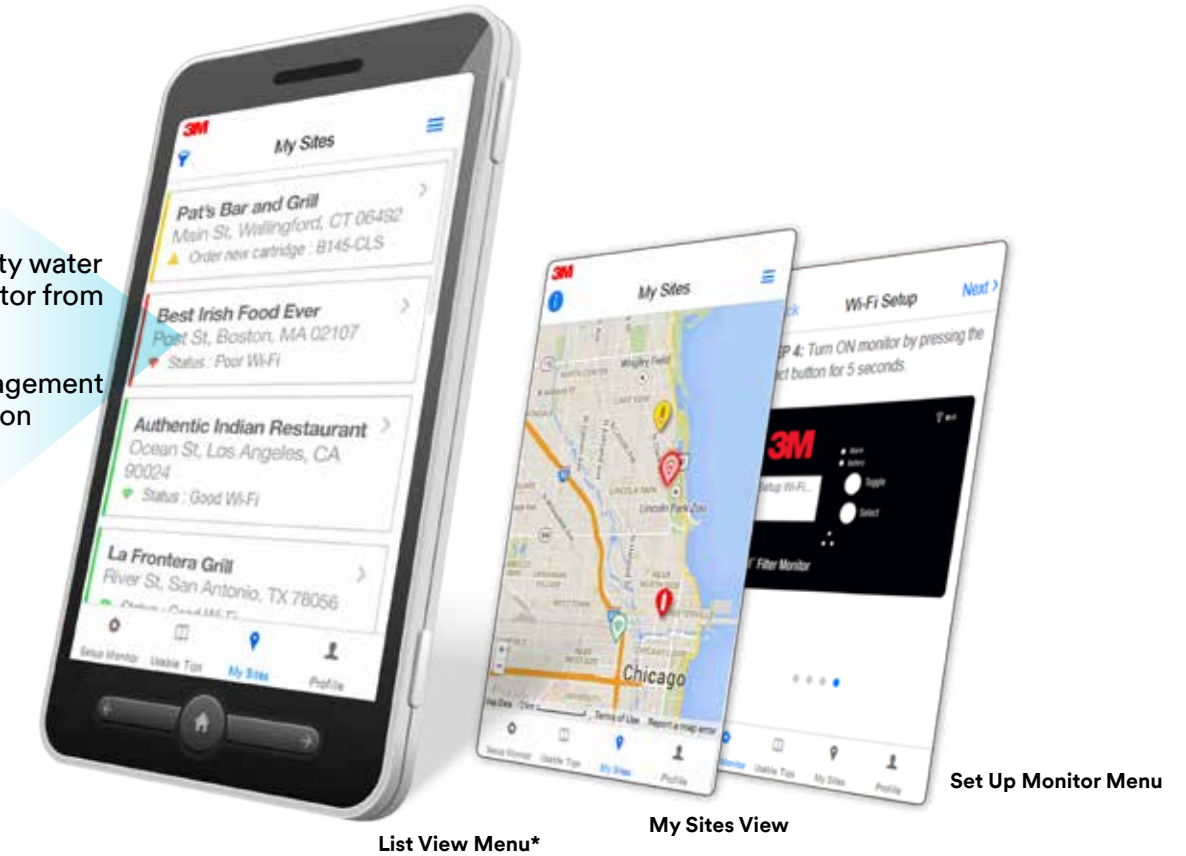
ty water
tor from

agement
on

3M
My Sites
Pat's Bar and Grill
Main St, Wallingford, CT 06492
Order new cartridge : B145-CLS
Best Irish Food Ever
Post St, Boston, MA 02107
Status : Poor Wi-Fi
Authentic Indian Restaurant
Ocean St, Los Angeles, CA 90024
Status : Good Wi-Fi
La Frontera Grill
River St, San Antonio, TX 78056
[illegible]
Setup Monitor
Usable Tips
My Sites
Profile

3M
My Sites
Wrigley Field
Lincoln Park Zoo
Chicago
Map Data
Terms of Use
Report a map error
Setup Monitor
Usable Tips
My Sites
Profile

Wi-Fi Setup
Next >
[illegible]EP 4: Turn ON monitor by pressing the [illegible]ct button for 5 seconds.
3M
Alarm
Battery
Toggle
Select
Setup Wi-Fi...
Filter Monitor
Monitor
Usable Tips
My Sites
Profile

List View Menu*
My Sites View
Set Up Monitor Menu